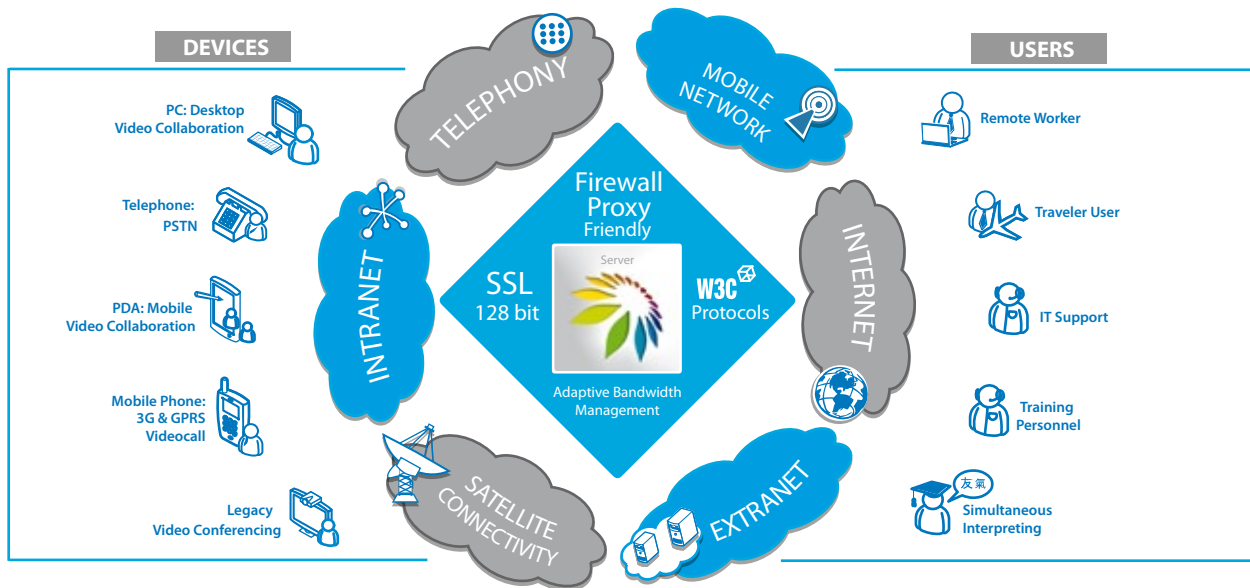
DEVICES

PC: Desktop Video Collaboration

Telephone: PSTN

PDA: Mobile Video Collaboration

Mobile Phone: 3G & GPRS Videocall

Legacy Video Conferencing

TELEPHONY

MOBILE NETWORK

INTRANET

Firewall Proxy Friendly

SSL 128 bit

Server

W3C Protocols

Adaptive Bandwidth Management

INTERNET

SATELLITE CONNECTIVITY

EXTRANET

USERS

Remote Worker

Traveler User

IT Support

Training Personnel

友氣

Simultaneous Interpreting